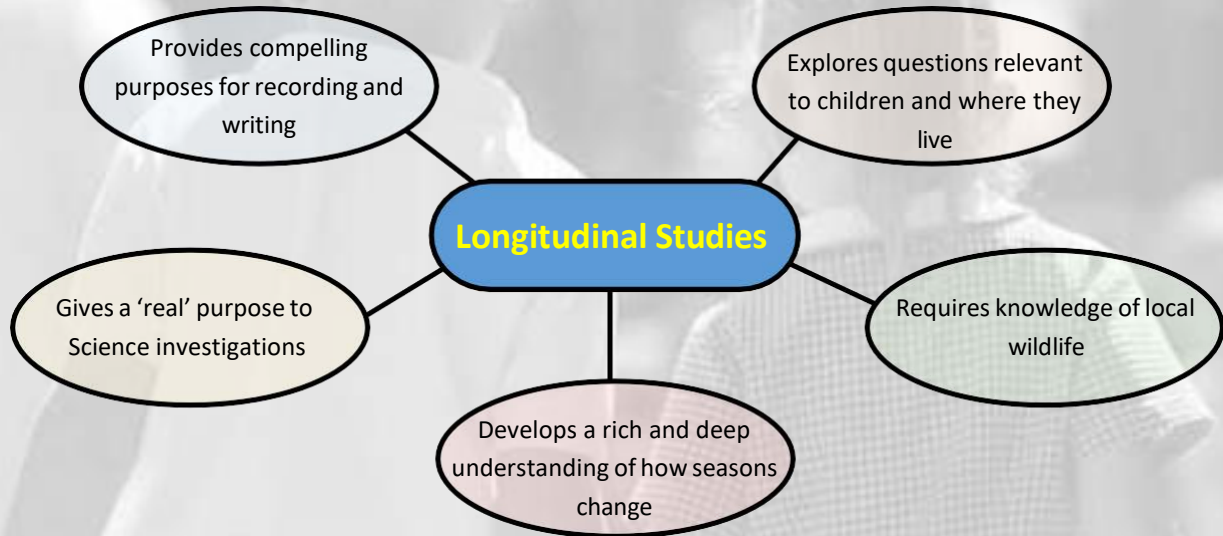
Provides compelling purposes for recording and writing

Explores questions relevant to children and where they live

Longitudinal Studies

Gives a ‘real’ purpose to Science investigations

Requires knowledge of local wildlife

Develops a rich and deep understanding of how seasons change